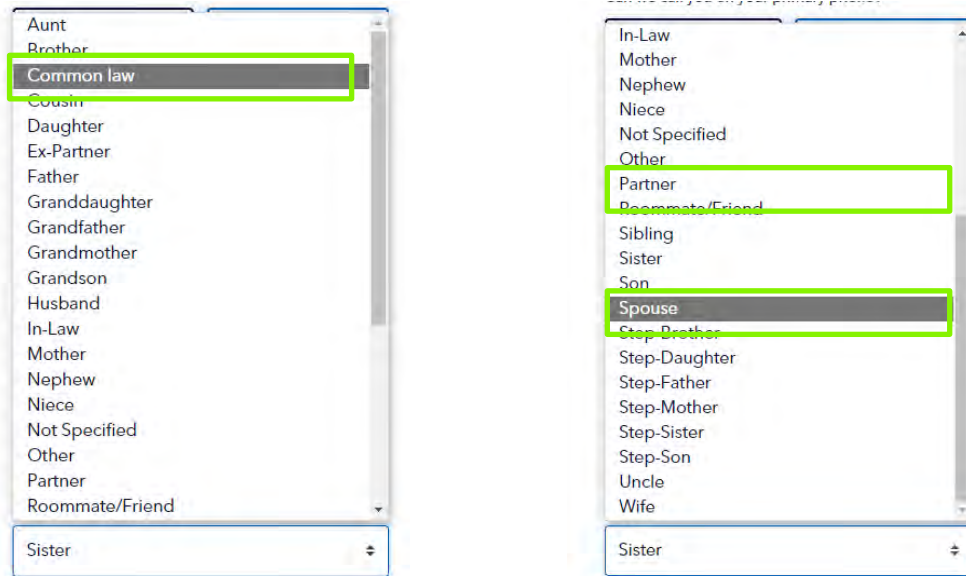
Aunt
Brother
Common law
Cousin
Daughter
Ex-Partner
Father
Granddaughter
Grandfather
Grandmother
Grandson
Husband
In-Law
Mother
Nephew
Niece
Not Specified
Other
Partner
Roommate/Friend

Sister

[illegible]

In-Law
Mother
Nephew
Niece
Not Specified
Other
Partner
Roommate/Friend
Sibling
Sister
Son
Spouse
Step-Brother
Step-Daughter
Step-Father
Step-Mother
Step-Sister
Step-Son
Uncle
Wife

Sister